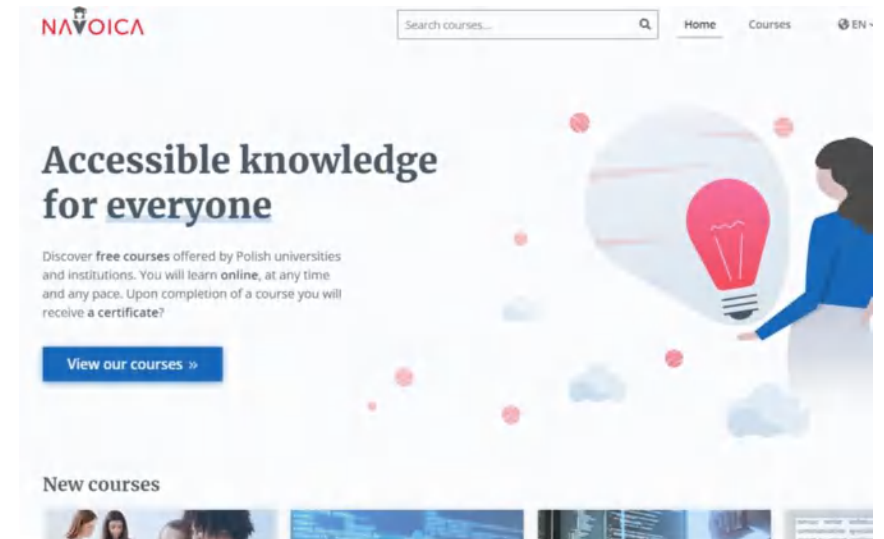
NAVOICA

Search courses...

Home

Courses

EN

Accessible knowledge for everyone

Discover **free courses** offered by Polish universities and institutions. You will learn **online**, at any time and any pace. Upon completion of a course you will receive **a certificate**?

View our courses »

New courses